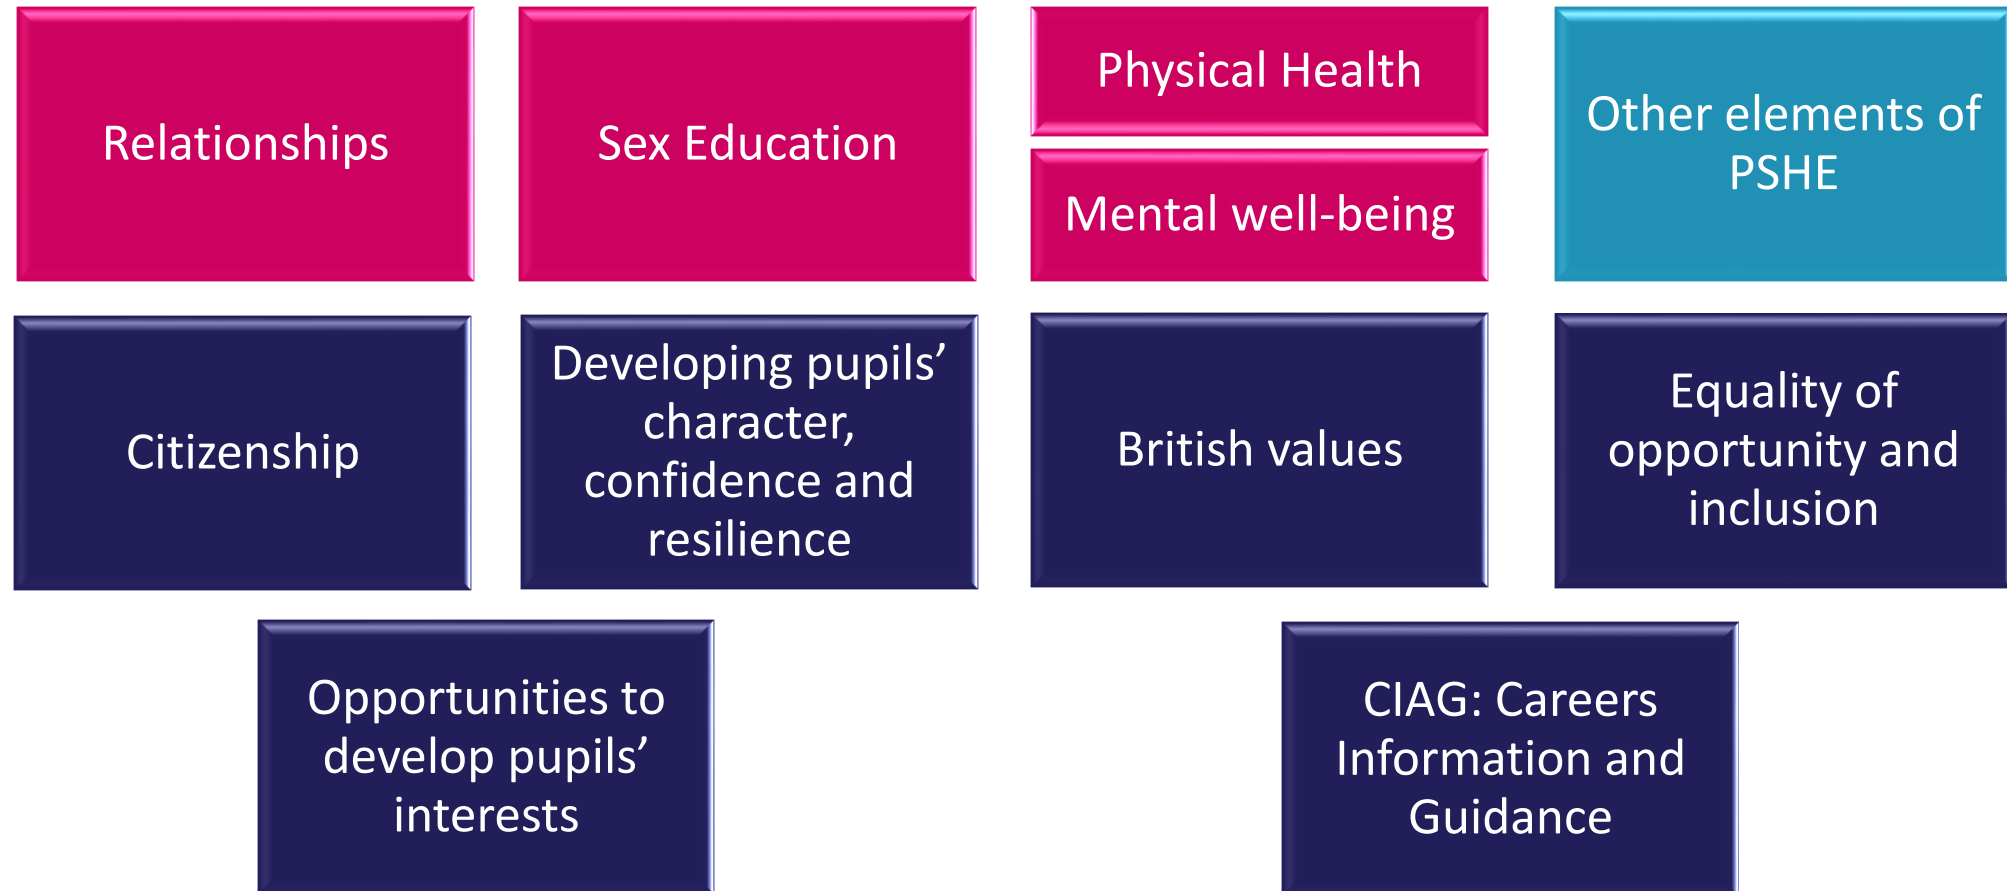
Relationships

Sex Education

Physical Health

Mental well-being

Other elements of PSHE

Citizenship

Developing pupils’ character, confidence and resilience

British values

Equality of opportunity and inclusion

Opportunities to develop pupils’ interests

CIAG: Careers Information and Guidance